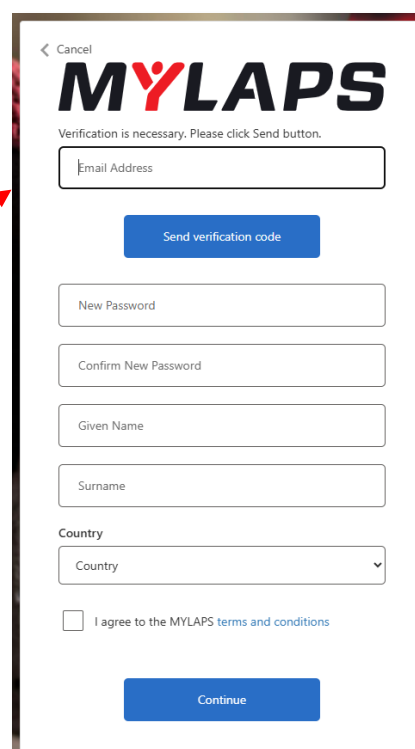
Cancel

MYLAPS

Verification is necessary. Please click Send button.

Email Address

Send verification code

New Password

Confirm New Password

Given Name

Surname

Country

Country

I agree to the MYLAPS terms and conditions

Continue